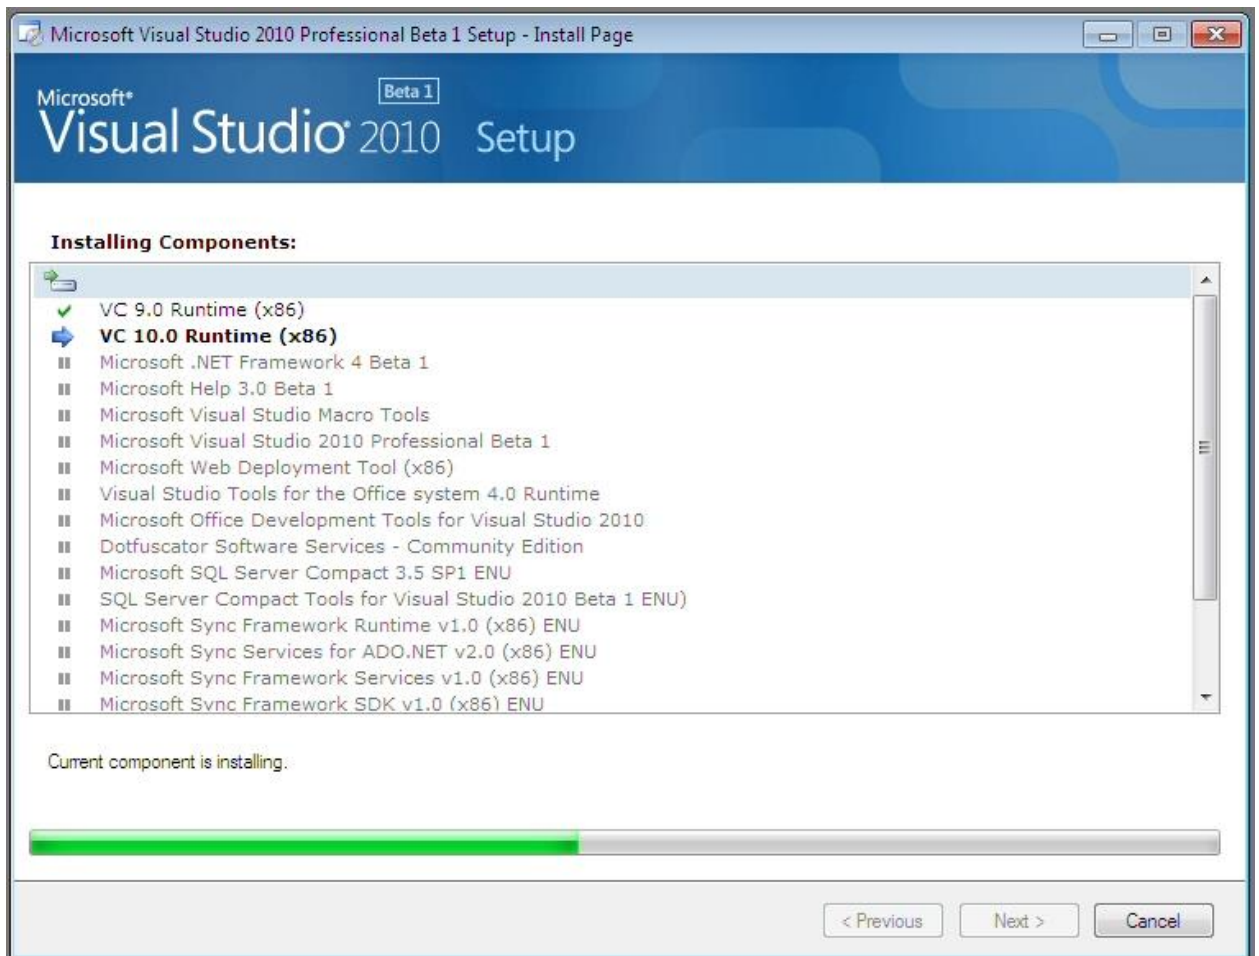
Microsoft Visual Studio 2010 Professional Beta 1 Setup - Install Page

Microsoft® Visual Studio® 2010 Beta 1 Setup

Installing Components:

VC 9.0 Runtime (x86)
VC 10.0 Runtime (x86)
Microsoft .NET Framework 4 Beta 1
Microsoft Help 3.0 Beta 1
Microsoft Visual Studio Macro Tools
Microsoft Visual Studio 2010 Professional Beta 1
Microsoft Web Deployment Tool (x86)
Visual Studio Tools for the Office system 4.0 Runtime
Microsoft Office Development Tools for Visual Studio 2010
Dotfuscator Software Services - Community Edition
Microsoft SQL Server Compact 3.5 SP1 ENU
SQL Server Compact Tools for Visual Studio 2010 Beta 1 ENU)
Microsoft Sync Framework Runtime v1.0 (x86) ENU
Microsoft Sync Services for ADO.NET v2.0 (x86) ENU
Microsoft Sync Framework Services v1.0 (x86) ENU
Microsoft Sync Framework SDK v1.0 (x86) ENU

Current component is installing.

< Previous Next > Cancel